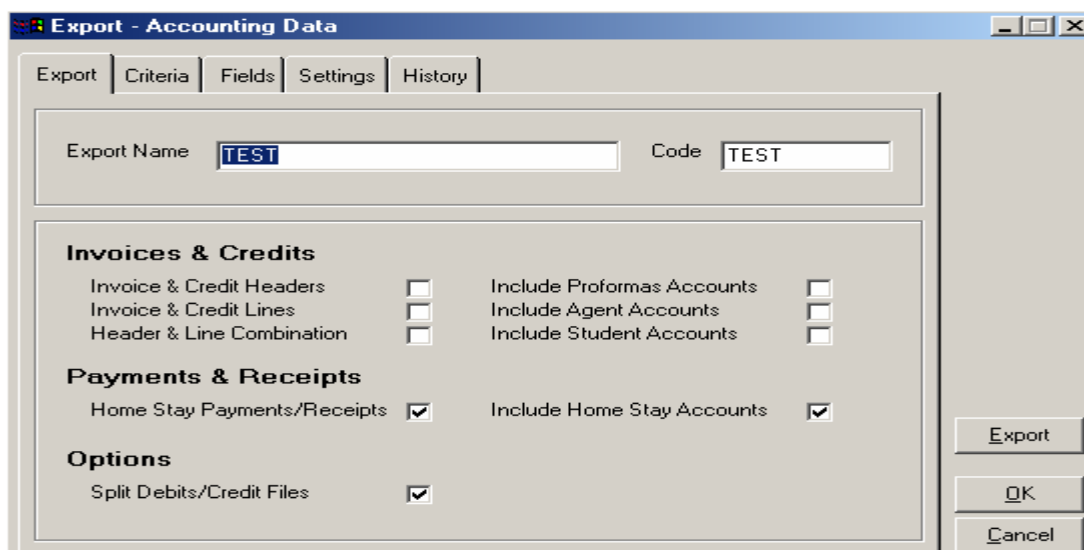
Export - Accounting Data

Export | Criteria | Fields | Settings | History

Export Name TEST

Code TEST

Invoices & Credits

Invoice & Credit Headers

Invoice & Credit Lines

Header & Line Combination

Include Proformas Accounts

Include Agent Accounts

Include Student Accounts

Payments & Receipts

Home Stay Payments/Receipts

Include Home Stay Accounts

Options

Split Debits/Credit Files

Export

OK

Cancel